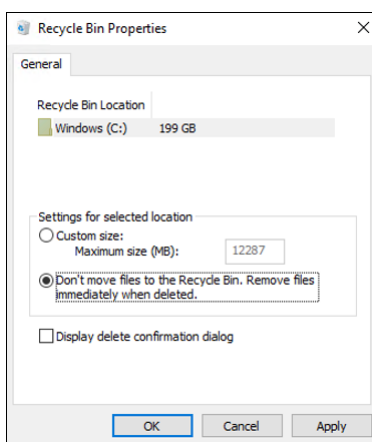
Recycle Bin Properties

General

Recycle Bin Location

Windows (C:) 199 GB

Settings for selected location

Custom size:

Maximum size (MB): 12287

Don't move files to the Recycle Bin. Remove files immediately when deleted.

Display delete confirmation dialog

OK Cancel Apply